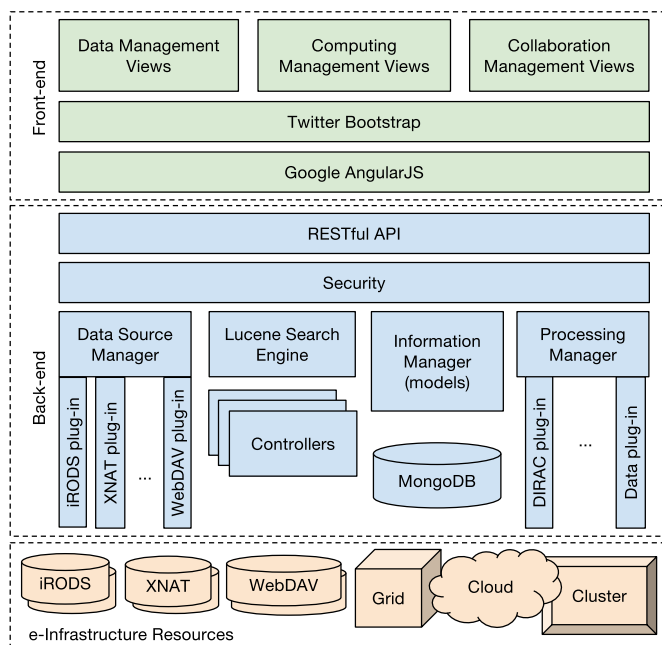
Front-end

Data Management Views

Computing Management Views

Collaboration Management Views

Twitter Bootstrap

Google AngularJS

Back-end

RESTful API

Security

Data Source Manager

Lucene Search Engine

Information Manager (models)

Processing Manager

iRODS plug-in

XNAT plug-in

...

WebDAV plug-in

Controllers

MongoDB

DIRAC plug-in

...

Data plug-in

iRODS

XNAT

WebDAV

Grid

Cloud

Cluster

e-Infrastructure Resources